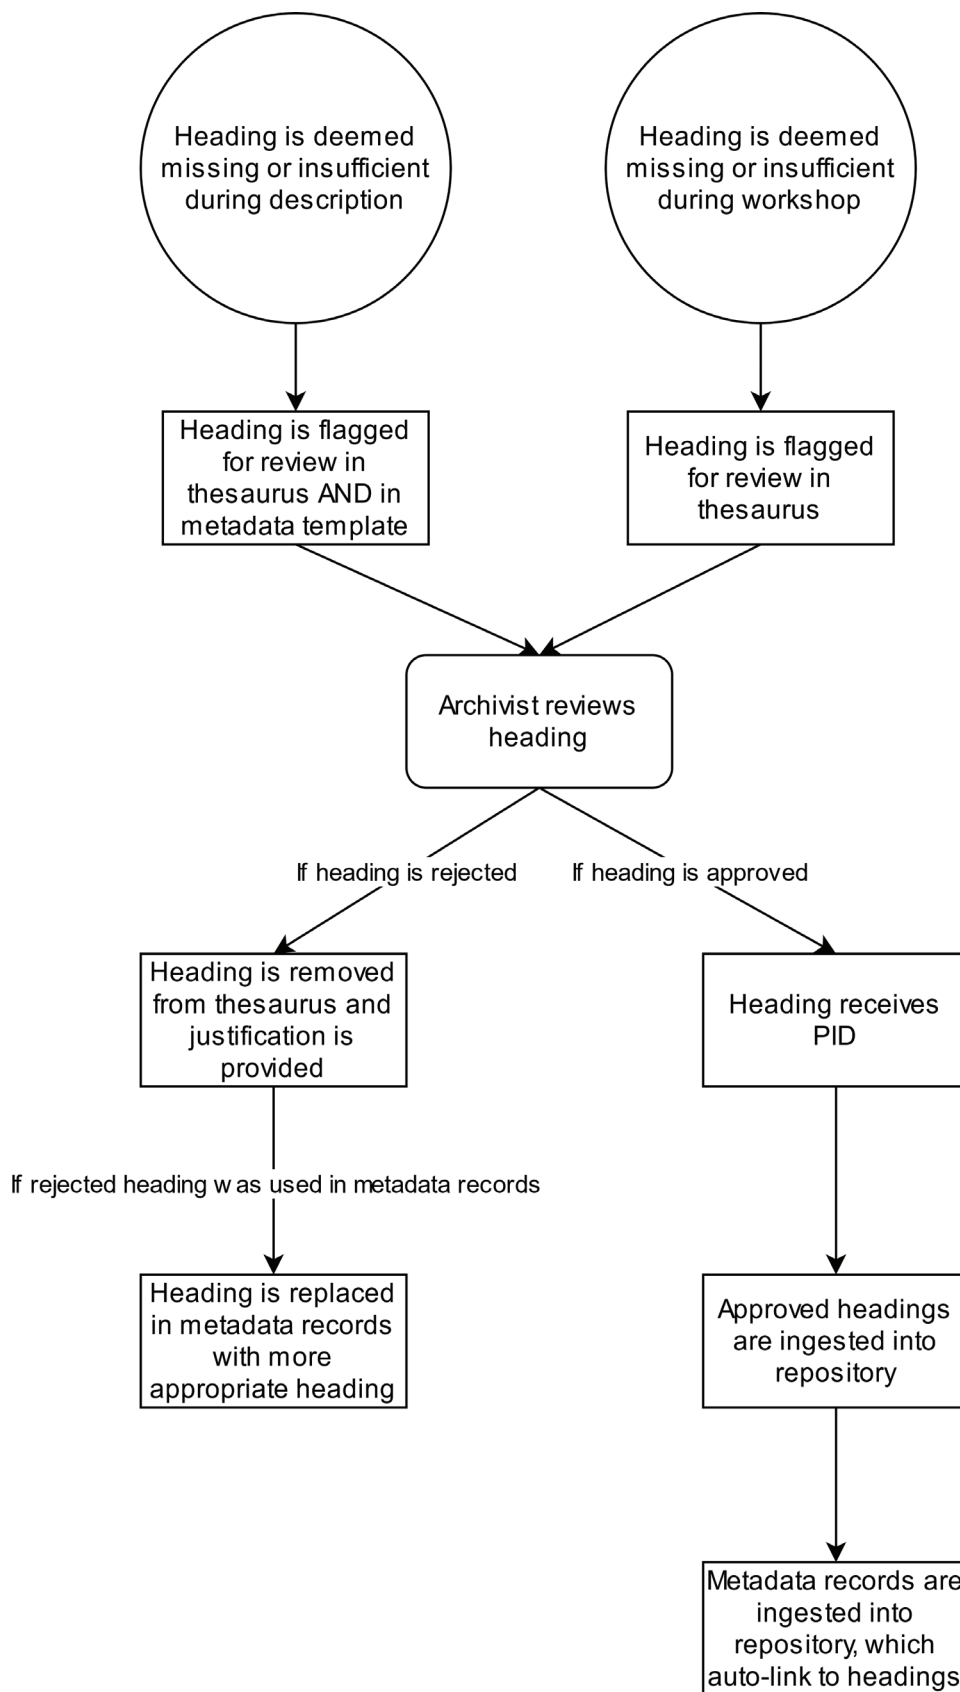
Heading is deemed missing or insufficient during description

Heading is deemed missing or insufficient during workshop

Heading is flagged for review in thesaurus AND in metadata template

Heading is flagged for review in thesaurus

Archivist reviews heading

If heading is rejected

If heading is approved

Heading is removed from thesaurus and justification is provided

Heading receives PID

If rejected heading w as used in metadata records

Heading is replaced in metadata records with more appropriate heading

Approved headings are ingested into repository

Metadata records are ingested into repository, which auto-link to headings